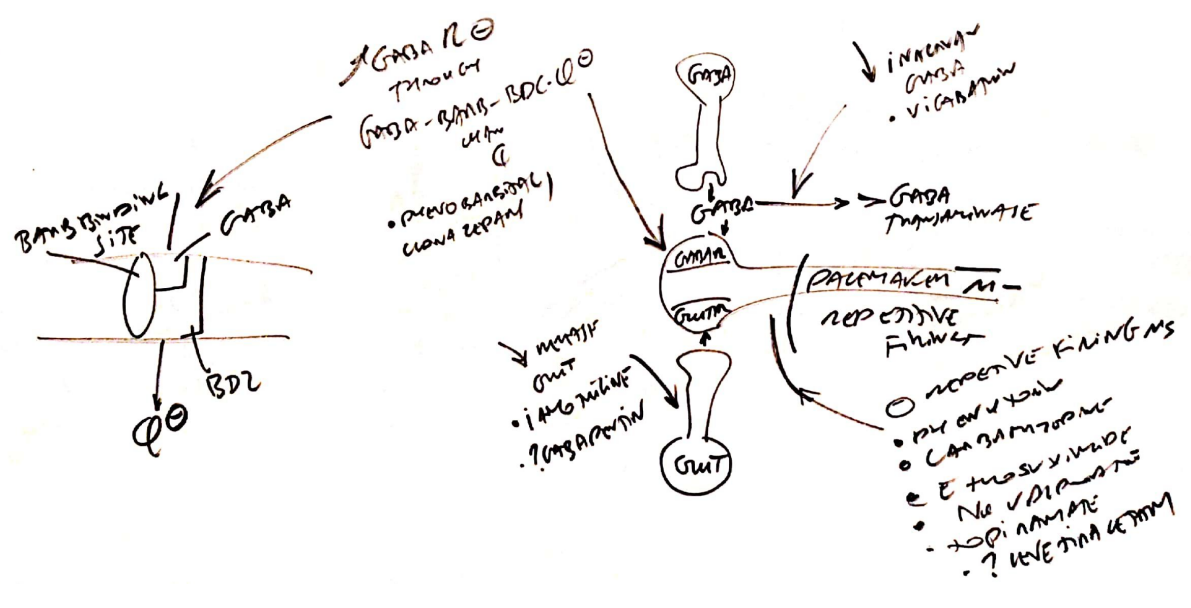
↑GABA R⊖
THROUGH
GABA - BARB - BDZ - Cl⊖
CHAN
Cl
• PHENOBARBITAL
CLONAZEPAM

BARB BINDING SITE
GABA
BDZ
Cl⊖

↓ INACTIVATION GABA
• VIGABATRIN

GABA
GABA
GABA TRANSAMINASE
GABA
GLUTA
PACEMAKER M
REPETITIVE FIRING

↓ MATE GLUT
• LAMOTRIGINE
. ? GABAPENTIN
GLUT

⊖ REPETIVE FIRING MS
• PHENYTOIN
• CARBAMAZEPINE
• ETHOSUXIMIDE
• NA VALPROATE
• TOPIRAMATE
. ? LEVETIRACETAM